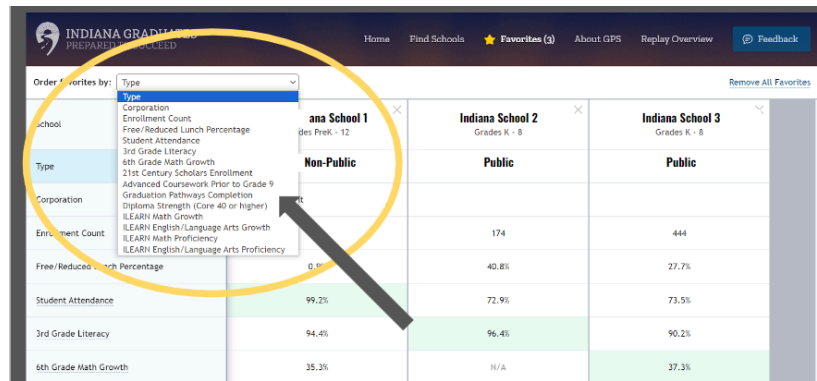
INDIANA GRADUATES PREPARED TO SUCCEED

Home Find Schools Favorites (3) About GPS Replay Overview Feedback

Order favorites by: Type

Remove All Favorites

Type
Corporation
Enrollment Count
Free/Reduced Lunch Percentage
Student Attendance
3rd Grade Literacy
6th Grade Math Growth
21st Century Scholars Enrollment
Advanced Coursework Prior to Grade 9
Graduation Pathways Completion
Diploma Strength (Core 40 or higher)
ILEARN Math Growth
ILEARN English/Language Arts Growth
ILEARN Math Proficiency
ILEARN English/Language Arts Proficiency

| School | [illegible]ana School 1 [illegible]des PreK - 12 | Indiana School 2 Grades K - 8 | Indiana School 3 Grades K - 8 |
|---|---|---|---|
| Type | Non-Public | Public | Public |
| Corporation | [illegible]t | | |
| Enrollment Count | | 174 | 444 |
| Free/Reduced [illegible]ch Percentage | 0.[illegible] | 40.8% | 27.7% |
| Student Attendance | 99.2% | 72.9% | 73.5% |
| 3rd Grade Literacy | 94.4% | 96.4% | 90.2% |
| 6th Grade Math Growth | 35.3% | N/A | 37.3% |